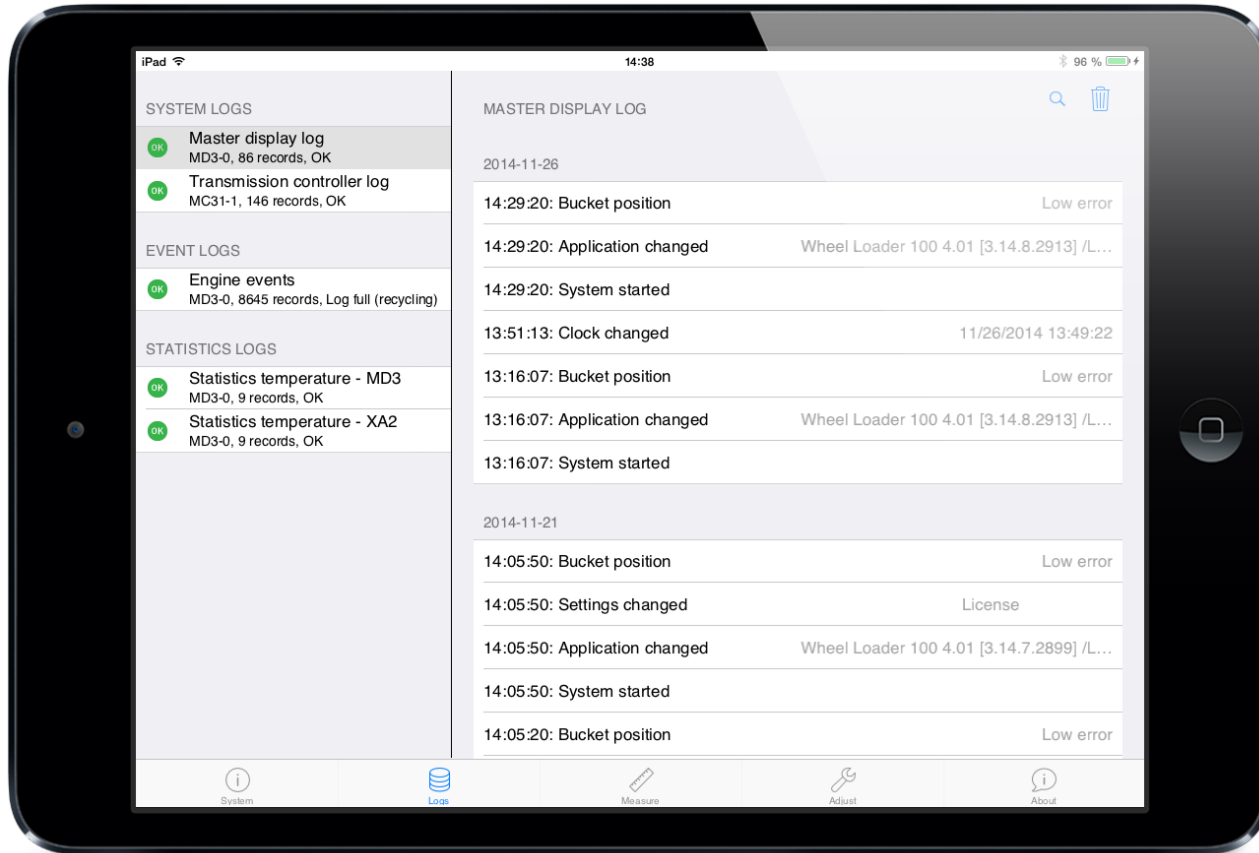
iPad
14:38
96 %

SYSTEM LOGS
OK Master display log
MD3-0, 86 records, OK
OK Transmission controller log
MC31-1, 146 records, OK

EVENT LOGS
OK Engine events
MD3-0, 8645 records, Log full (recycling)

STATISTICS LOGS
OK Statistics temperature - MD3
MD3-0, 9 records, OK
OK Statistics temperature - XA2
MD3-0, 9 records, OK

MASTER DISPLAY LOG

2014-11-26
14:29:20: Bucket position Low error
14:29:20: Application changed Wheel Loader 100 4.01 [3.14.8.2913] /L...
14:29:20: System started
13:51:13: Clock changed 11/26/2014 13:49:22
13:16:07: Bucket position Low error
13:16:07: Application changed Wheel Loader 100 4.01 [3.14.8.2913] /L...
13:16:07: System started

2014-11-21
14:05:50: Bucket position Low error
14:05:50: Settings changed License
14:05:50: Application changed Wheel Loader 100 4.01 [3.14.7.2899] /L...
14:05:50: System started
14:05:20: Bucket position Low error

System Logs Measure Adjust About